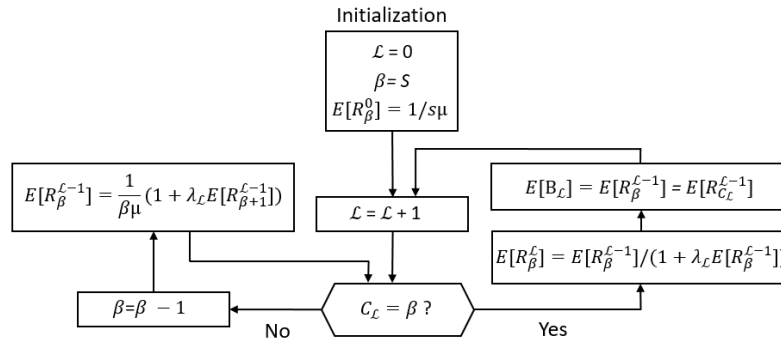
Initialization

$\mathcal{L} = 0$
$\beta = S$
$E[R_{\beta}^{0}] = 1/s\mu$

$E[R_{\beta}^{\mathcal{L}-1}] = \frac{1}{\beta\mu}(1 + \lambda_{\mathcal{L}} E[R_{\beta+1}^{\mathcal{L}-1}])$

$\mathcal{L} = \mathcal{L} + 1$

$E[B_{\mathcal{L}}] = E[R_{\beta}^{\mathcal{L}-1}] = E[R_{C_{\mathcal{L}}}^{\mathcal{L}-1}]$

$E[R_{\beta}^{\mathcal{L}}] = E[R_{\beta}^{\mathcal{L}-1}]/(1 + \lambda_{\mathcal{L}} E[R_{\beta}^{\mathcal{L}-1}]$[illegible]

$\beta = \beta - 1$

$C_{\mathcal{L}} = \beta$ ?

No

Yes